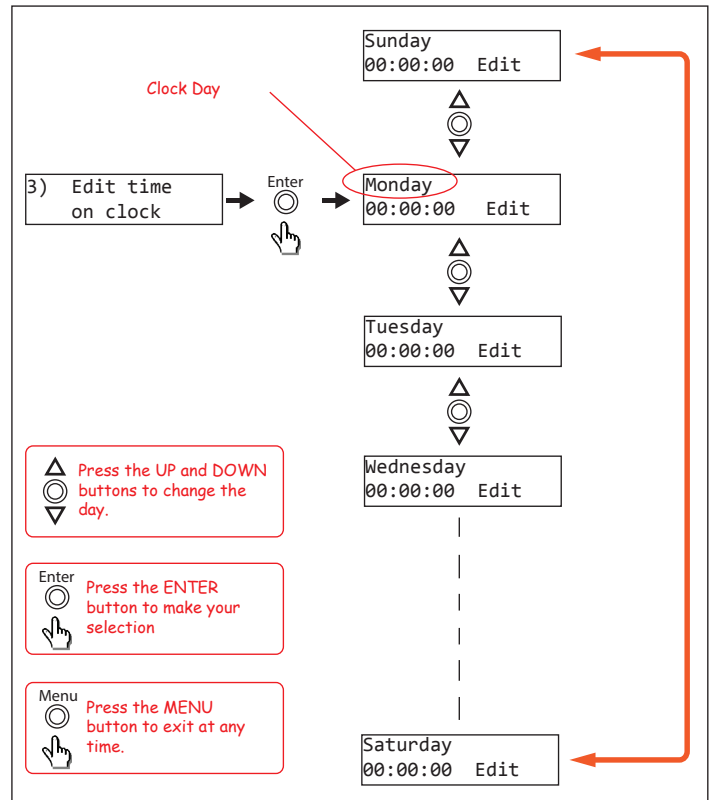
Sunday
00:00:00 Edit

Clock Day

3) Edit time
on clock

Enter

Monday
00:00:00 Edit

Tuesday
00:00:00 Edit

Wednesday
00:00:00 Edit

Press the UP and DOWN buttons to change the day.

Enter
Press the ENTER button to make your selection

Menu
Press the MENU button to exit at any time.

Saturday
00:00:00 Edit